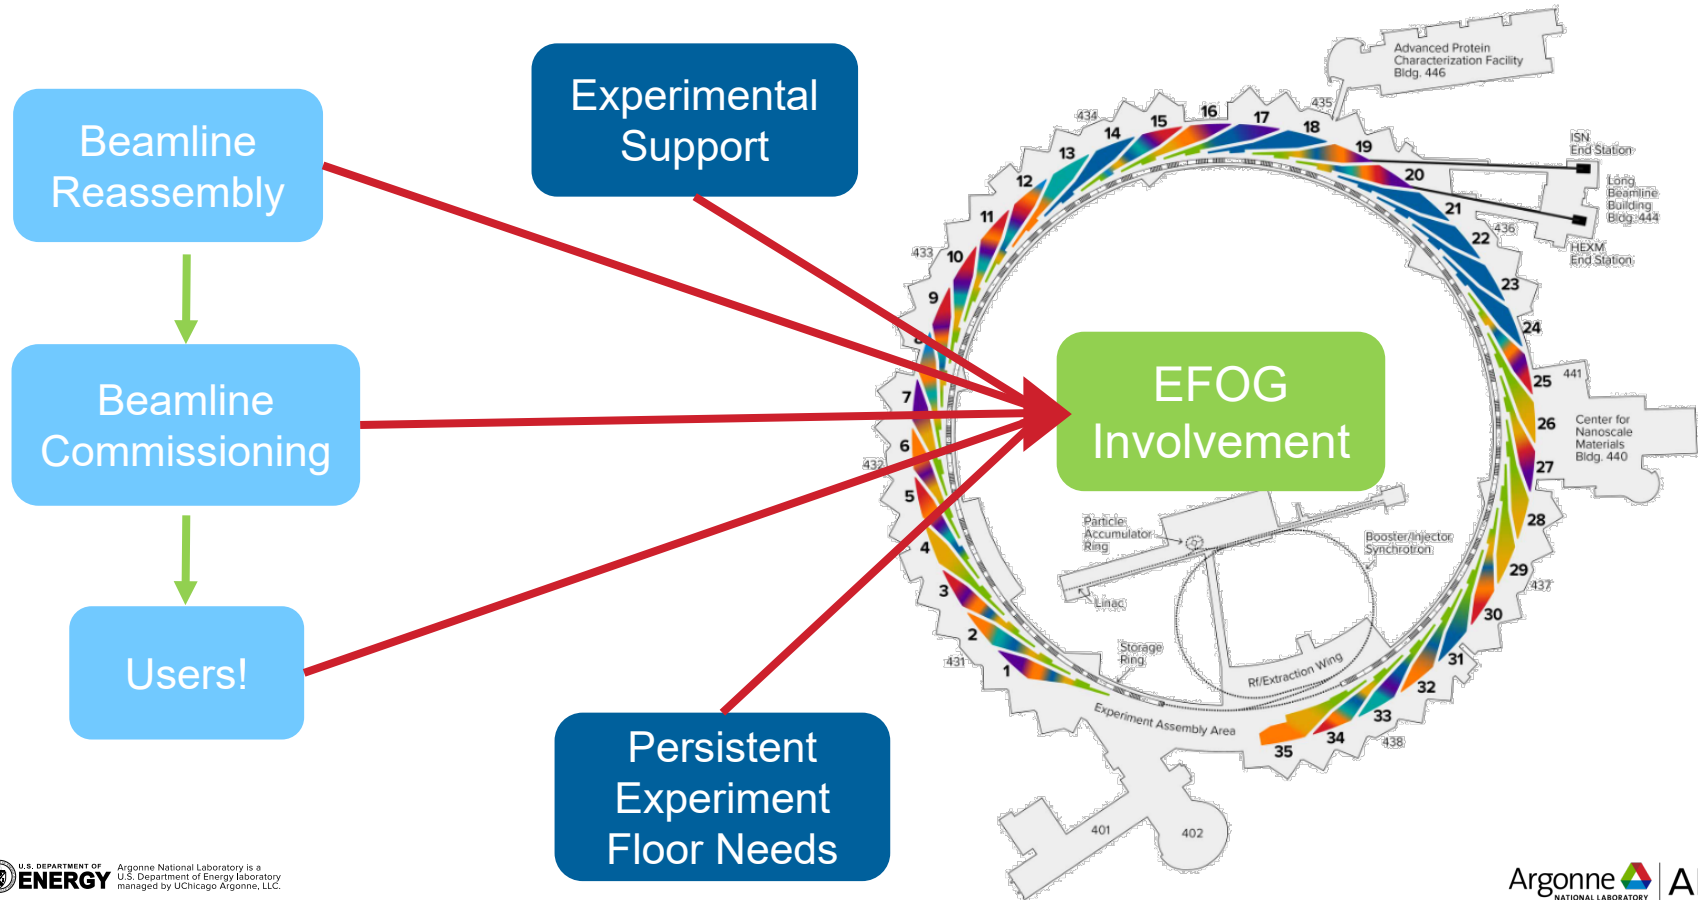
Beamline Reassembly

Experimental Support

Beamline Commissioning

Users!

Persistent Experiment Floor Needs

EFOG Involvement

Advanced Protein Characterization Facility Bldg. 446

435

434

433

432

431

436

441

437

438

ISN End Station

Long Beamline Building Bldg. 444

HEXM End Station

Center for Nanoscale Materials Bldg. 440

1 2 3 4 5 6 7 8 9 10 11 12 13 14 15 16 17 18 19 20 21 22 23 24 25 26 27 28 29 30 31 32 33 34 35

Particle Accumulator Ring

Booster/Injector Synchrotron

Linac

Storage Ring

Rf/Extraction Wing

Experiment Assembly Area

401

402

U.S. DEPARTMENT OF ENERGY

Argonne National Laboratory is a U.S. Department of Energy laboratory managed by UChicago Argonne, LLC.

Argonne NATIONAL LABORATORY

A